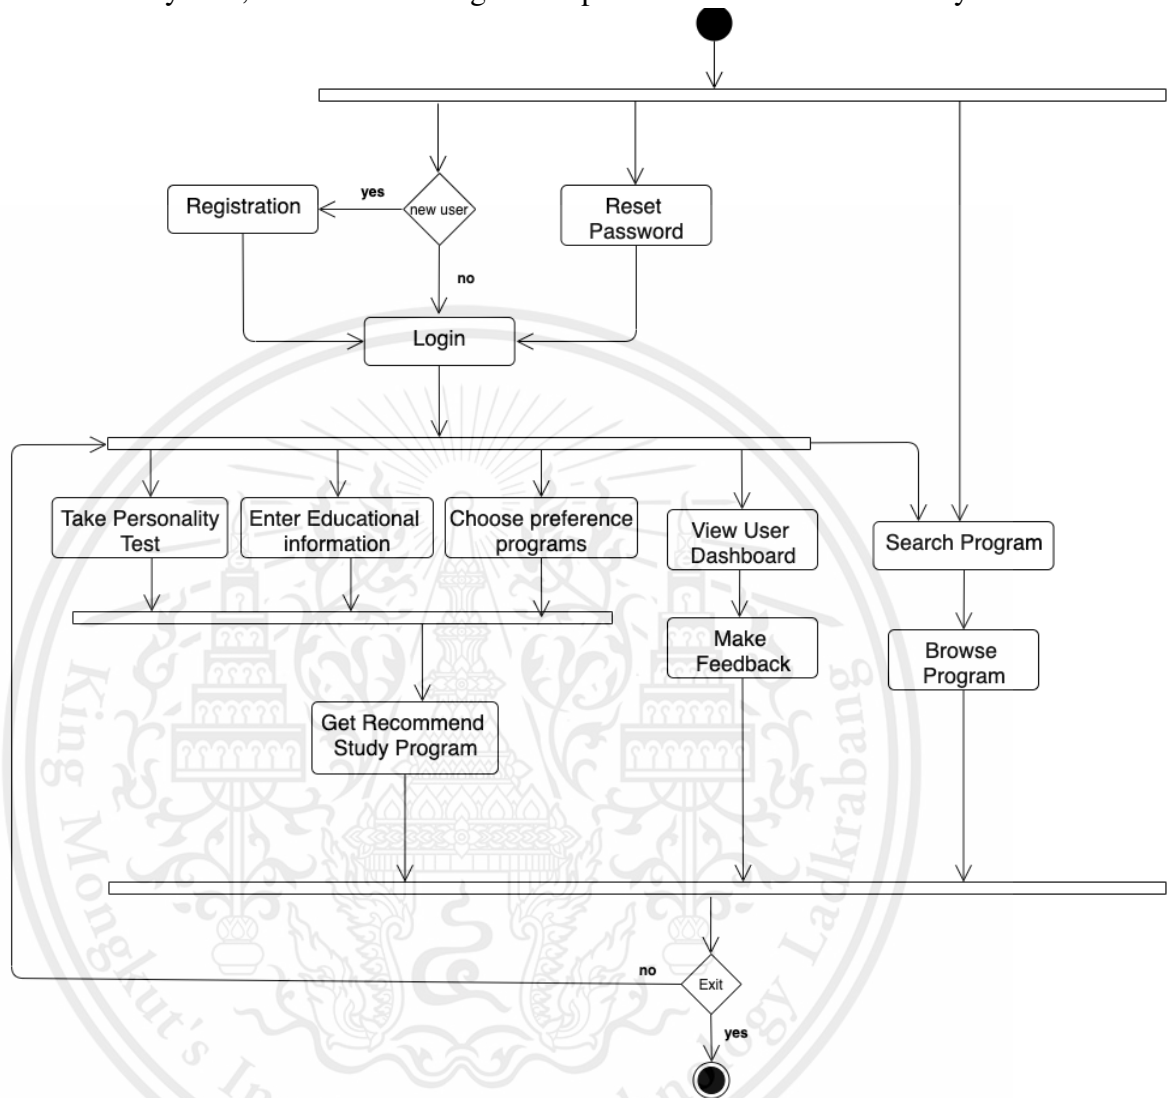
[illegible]

Registration

yes

new user

no

Reset Password

Login

Take Personality Test

Enter Educational information

Choose preference programs

View User Dashboard

Search Program

Make Feedback

Browse Program

Get Recommend Study Program

no

Exit

yes

King Mongkut's Institute of Technology Ladkrabang